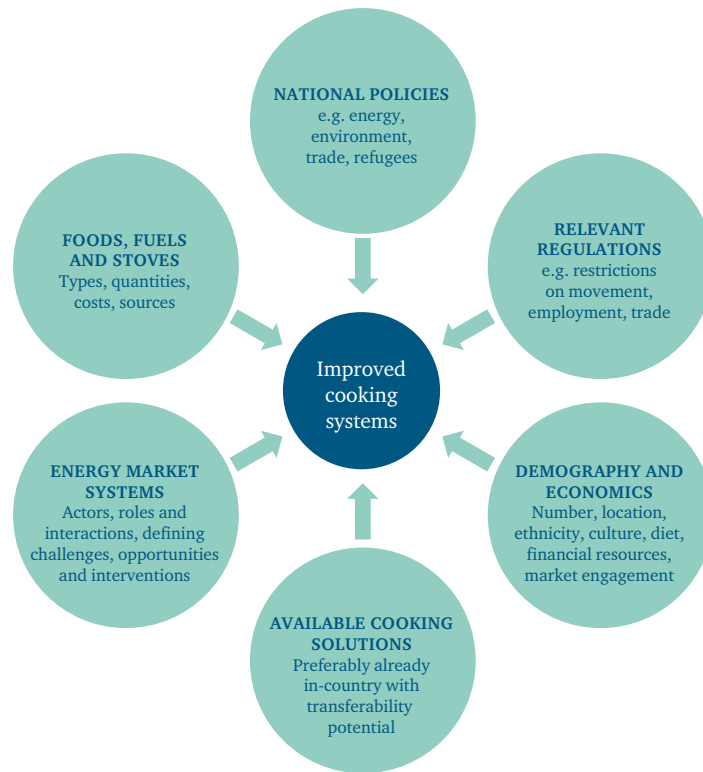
NATIONAL POLICIES
e.g. energy, environment, trade, refugees

FOODS, FUELS AND STOVES
Types, quantities, costs, sources

RELEVANT REGULATIONS
e.g. restrictions on movement, employment, trade

Improved cooking systems

ENERGY MARKET SYSTEMS
Actors, roles and interactions, defining challenges, opportunities and interventions

DEMOGRAPHY AND ECONOMICS
Number, location, ethnicity, culture, diet, financial resources, market engagement

AVAILABLE COOKING SOLUTIONS
Preferably already in-country with transferability potential